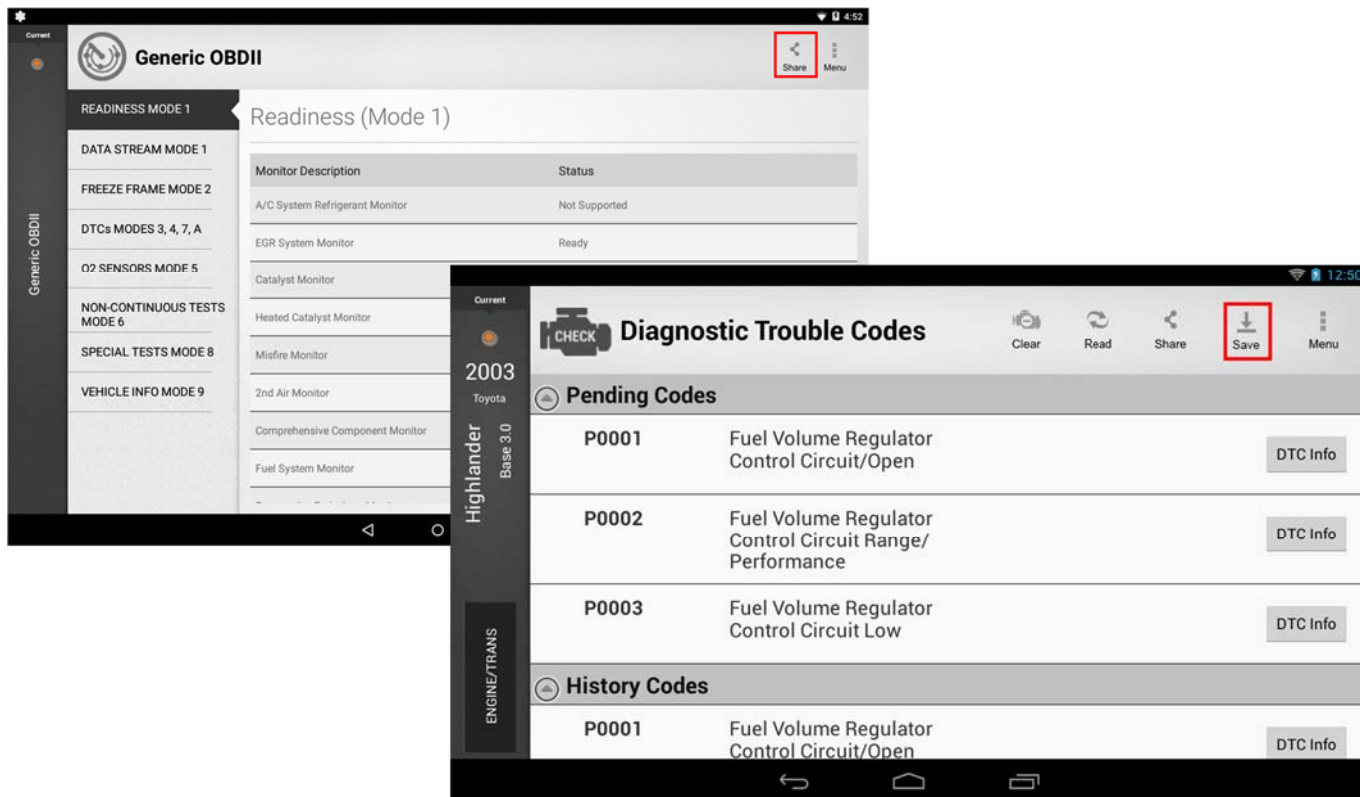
4:52

Current

Generic OBDII

Generic OBDII

Share Menu

READINESS MODE 1
DATA STREAM MODE 1
FREEZE FRAME MODE 2
DTCs MODES 3, 4, 7, A
O2 SENSORS MODE 5
NON-CONTINUOUS TESTS MODE 6
SPECIAL TESTS MODE 8
VEHICLE INFO MODE 9

Readiness (Mode 1)

| Monitor Description | Status |
|---|---|
| A/C System Refrigerant Monitor | Not Supported |
| EGR System Monitor | Ready |
| Catalyst Monitor | |
| Heated Catalyst Monitor | |
| Misfire Monitor | |
| 2nd Air Monitor | |
| Comprehensive Component Monitor | |
| Fuel System Monitor | |

12:50

Current

2003
Toyota
Highlander
Base 3.0

ENGINE/TRANS

CHECK

Diagnostic Trouble Codes

Clear Read Share Save Menu

Pending Codes

P0001 Fuel Volume Regulator Control Circuit/Open DTC Info

P0002 Fuel Volume Regulator Control Circuit Range/ Performance DTC Info

P0003 Fuel Volume Regulator Control Circuit Low DTC Info

History Codes

P0001 Fuel Volume Regulator Control Circuit/Open DTC Info